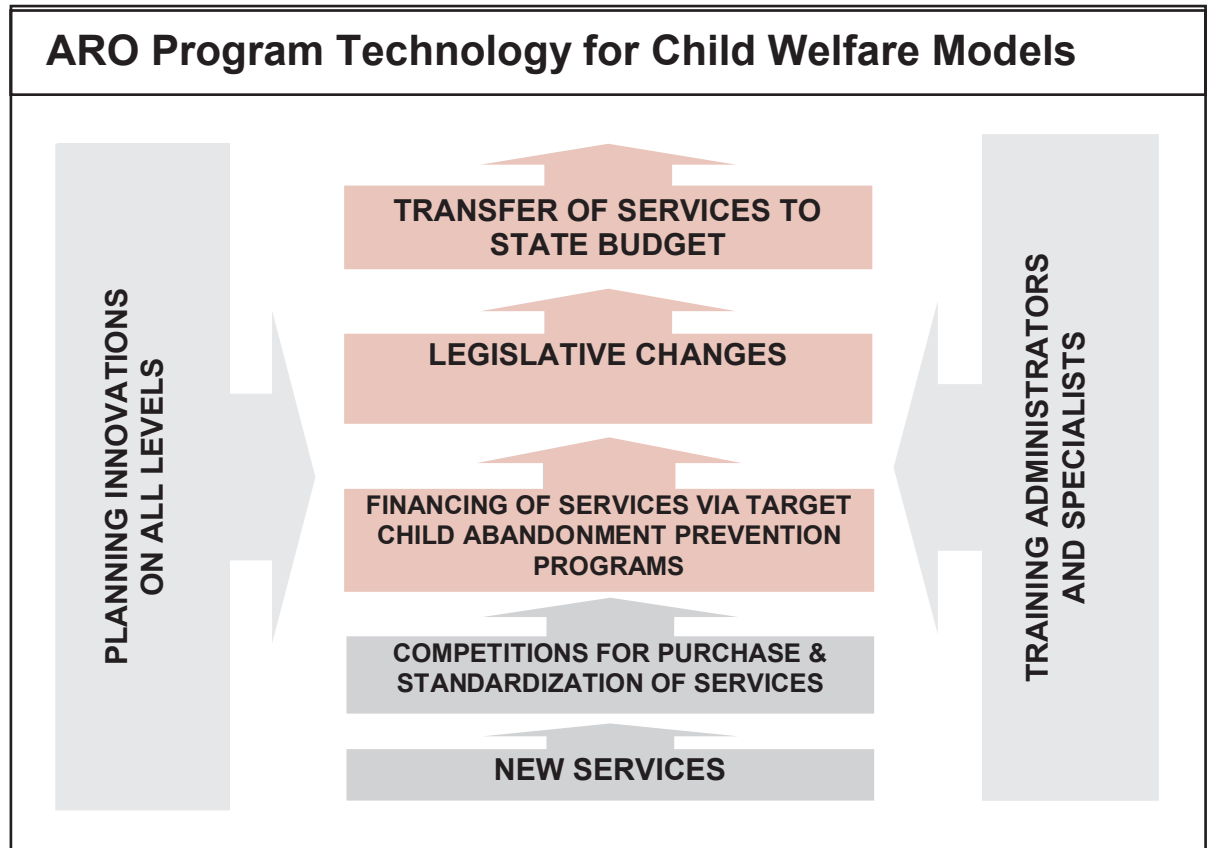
ARO Program Technology for Child Welfare Models

PLANNING INNOVATIONS ON ALL LEVELS

TRANSFER OF SERVICES TO STATE BUDGET

LEGISLATIVE CHANGES

FINANCING OF SERVICES VIA TARGET CHILD ABANDONMENT PREVENTION PROGRAMS

COMPETITIONS FOR PURCHASE & STANDARDIZATION OF SERVICES

NEW SERVICES

TRAINING ADMINISTRATORS AND SPECIALISTS